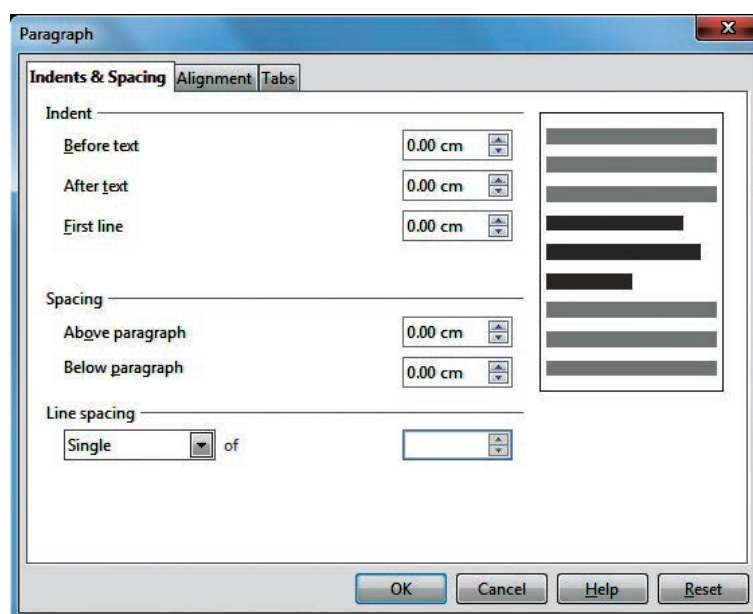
Paragraph

Indents & Spacing | Alignment | Tabs

Indent

Before text 0.00 cm

After text 0.00 cm

First line 0.00 cm

Spacing

Above paragraph 0.00 cm

Below paragraph 0.00 cm

Line spacing

Single of

OK | Cancel | Help | Reset